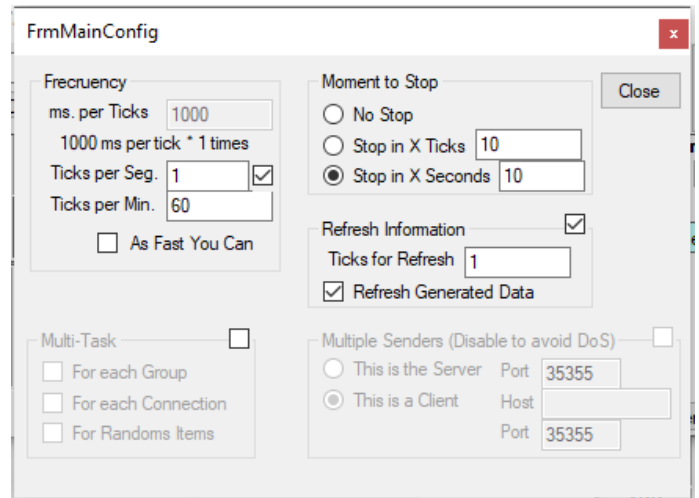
FrmMainConfig
x

Frecruency
ms. per Ticks 1000
1000 ms per tick * 1 times
Ticks per Seg. 1
Ticks per Min. 60
As Fast You Can

Moment to Stop
No Stop
Stop in X Ticks 10
Stop in X Seconds 10

Close

Refresh Information
Ticks for Refresh 1
Refresh Generated Data

Multi-Task
For each Group
For each Connection
For Randoms Items

Multiple Senders (Disable to avoid DoS)
This is the Server
This is a Client
Port 35355
Host
Port 35355